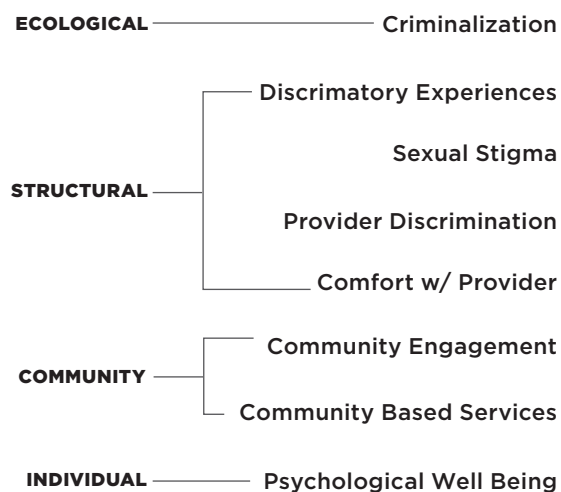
ECOLOGICAL — Criminalization

STRUCTURAL

Discrimatory Experiences

Sexual Stigma

Provider Discrimination

Comfort w/ Provider

COMMUNITY

Community Engagement

Community Based Services

INDIVIDUAL — Psychological Well Being